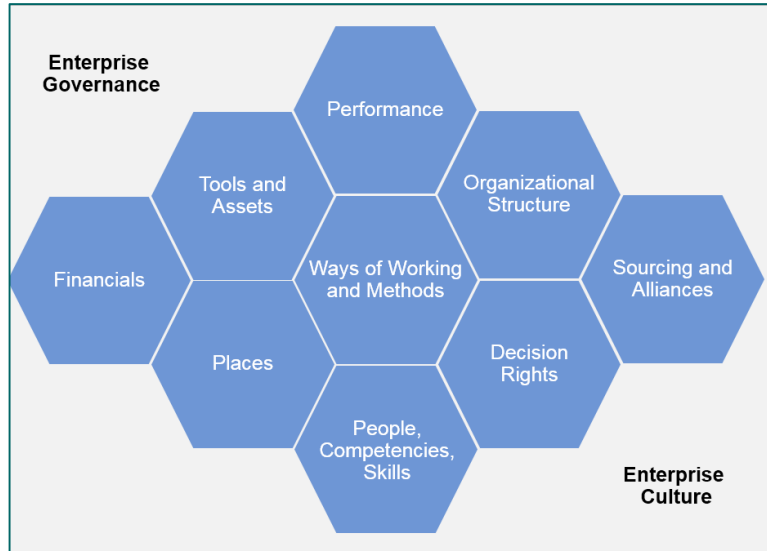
Enterprise Governance

Performance

Tools and Assets

Organizational Structure

Financials

Ways of Working and Methods

Sourcing and Alliances

Places

Decision Rights

People, Competencies, Skills

Enterprise Culture